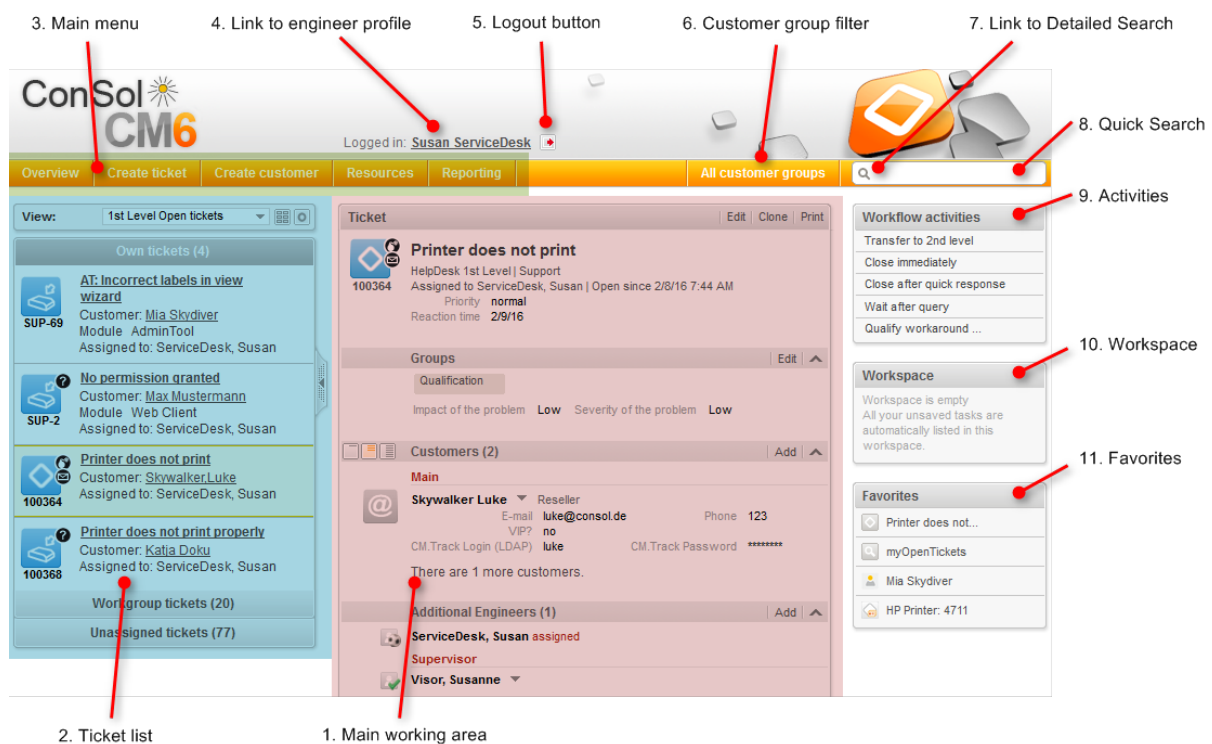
3. Main menu
4. Link to engineer profile
5. Logout button
6. Customer group filter
7. Link to Detailed Search

ConSol CM6

Logged in: Susan ServiceDesk

8. Quick Search

Overview | Create ticket | Create customer | Resources | Reporting | All customer groups

9. Activities

View: 1st Level Open tickets

Own tickets (4)

SUP-69
AT: Incorrect labels in view wizard
Customer: Mia Skydiver
Module AdminTool
Assigned to: ServiceDesk, Susan

SUP-2
No permission granted
Customer: Max Mustermann
Module Web Client
Assigned to: ServiceDesk, Susan

100364
Printer does not print
Customer: Skywalker,Luke
Assigned to: ServiceDesk, Susan

100368
Printer does not print properly
Customer: Katja Doku
Assigned to: ServiceDesk, Susan

Workgroup tickets (20)
Unassigned tickets (77)

Ticket | Edit | Clone | Print

100364
Printer does not print
HelpDesk 1st Level | Support
Assigned to ServiceDesk, Susan | Open since 2/8/16 7:44 AM
Priority normal
Reaction time 2/9/16

Groups | Edit
Qualification
Impact of the problem Low Severity of the problem Low

Customers (2) | Add
Main
Skywalker Luke Reseller
E-mail luke@consol.de Phone 123
VIP? no
CM.Track Login (LDAP) luke CM.Track Password ********
There are 1 more customers.

Additional Engineers (1) | Add
ServiceDesk, Susan assigned
Supervisor
Visor, Susanne

Workflow activities
Transfer to 2nd level
Close immediately
Close after quick response
Wait after query
Qualify workaround ...

10. Workspace

Workspace
Workspace is empty
All your unsaved tasks are automatically listed in this workspace.

11. Favorites

Favorites
Printer does not...
myOpenTickets
Mia Skydiver
HP Printer: 4711

2. Ticket list
1. Main working area